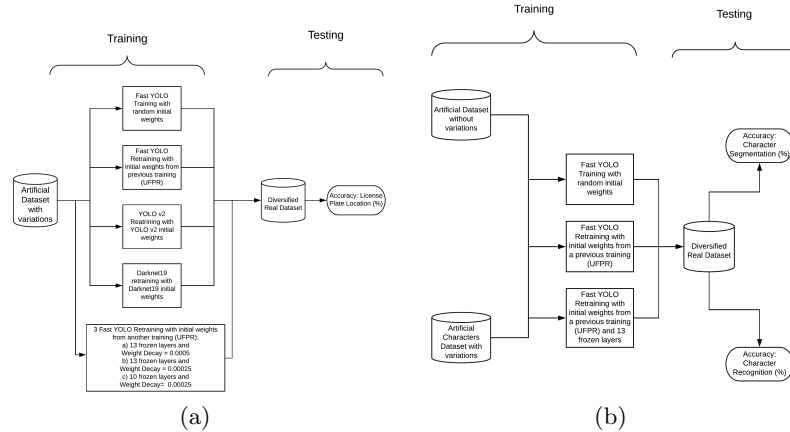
Training

Testing

Artificial Dataset with variations

Fast YOLO Training with random initial weights

Fast YOLO Retraining with initial weights from previous training (UFPR)

YOLO v2 Reatrining with YOLO v2 initial weights

Darknet19 retraining with Darknet19 initial weights

3 Fast YOLO Retraining with initial weights from another training (UFPR):
a) 13 frozen layers and Weight Decay = 0.0005
b) 13 frozen layers and Weight Decay = 0.00025
c) 10 frozen layers and Weight Decay= 0.00025

Diversified Real Dataset

Accuracy: License Plate Location (%)

(a)

Training

Testing

Artificial Dataset without variations

Artificial Characters Dataset with variations

Fast YOLO Training with random initial weights

Fast YOLO Retraining with initial weights from a previous training (UFPR)

Fast YOLO Retraining with initial weights from a previous training (UFPR) and 13 frozen layers

Diversified Real Dataset

Accuracy: Character Segmentation (%)

Accuracy: Character Recognition (%)

(b)